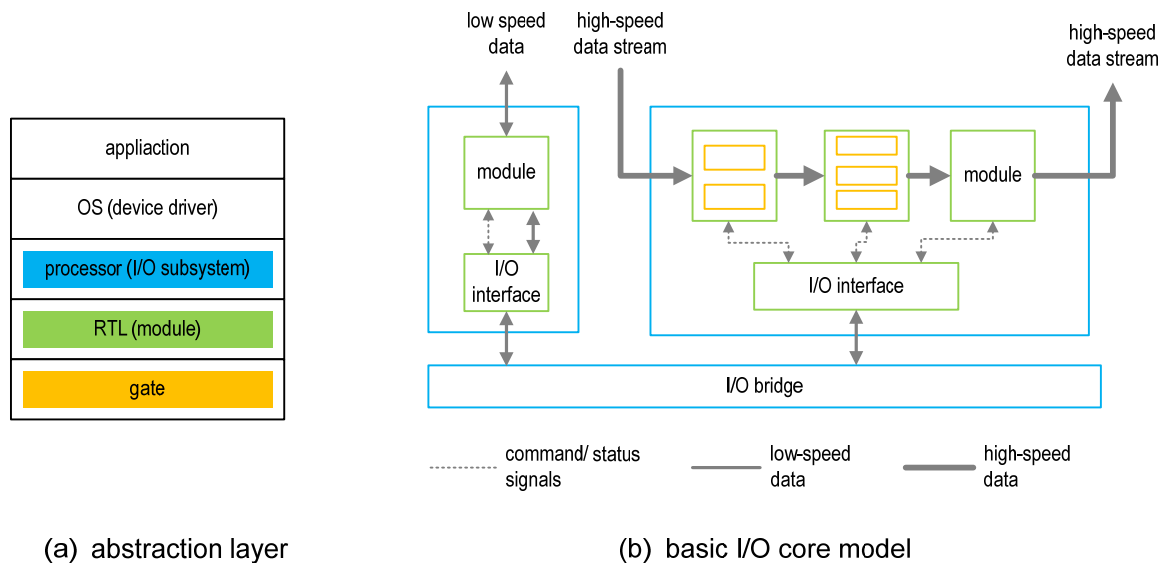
appliaction

OS (device driver)

processor (I/O subsystem)

RTL (module)

gate

low speed data

high-speed data stream

high-speed data stream

module

I/O interface

module

I/O interface

I/O bridge

command/ status signals

low-speed data

high-speed data

(a) abstraction layer

(b) basic I/O core model